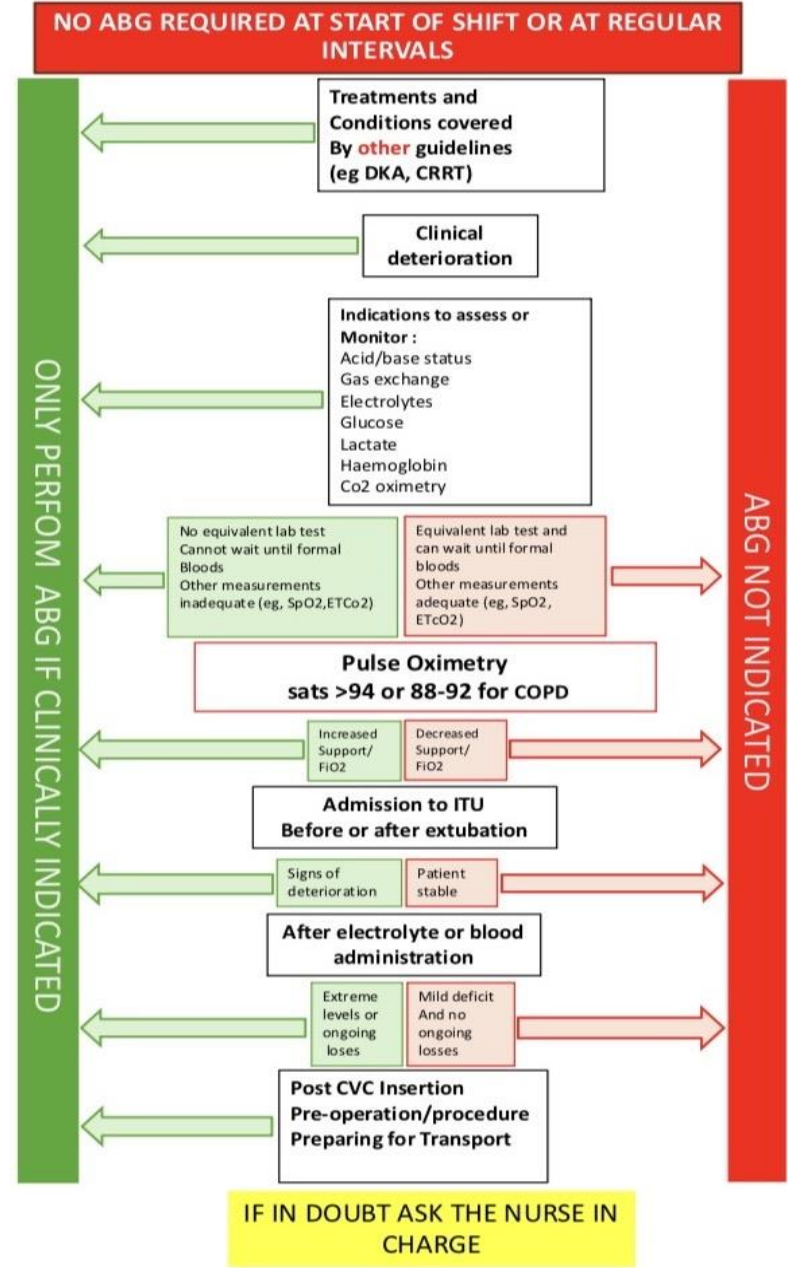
NO ABG REQUIRED AT START OF SHIFT OR AT REGULAR INTERVALS

ONLY PERFOM ABG IF CLINICALLY INDICATED

Treatments and Conditions covered By other guidelines (eg DKA, CRRT)

Clinical deterioration

Indications to assess or Monitor :
Acid/base status
Gas exchange
Electrolytes
Glucose
Lactate
Haemoglobin
Co2 oximetry

No equivalent lab test
Cannot wait until formal Bloods
Other measurements inadequate (eg, SpO2,ETCo2)

Equivalent lab test and can wait until formal bloods
Other measurements adequate (eg, SpO2, ETcO2)

Pulse Oximetry
sats >94 or 88-92 for COPD

Increased Support/ FiO2

Decreased Support/ FiO2

Admission to ITU
Before or after extubation

Signs of deterioration

Patient stable

After electrolyte or blood administration

Extreme levels or ongoing loses

Mild deficit And no ongoing losses

Post CVC Insertion
Pre-operation/procedure
Preparing for Transport

ABG NOT INDICATED

IF IN DOUBT ASK THE NURSE IN CHARGE